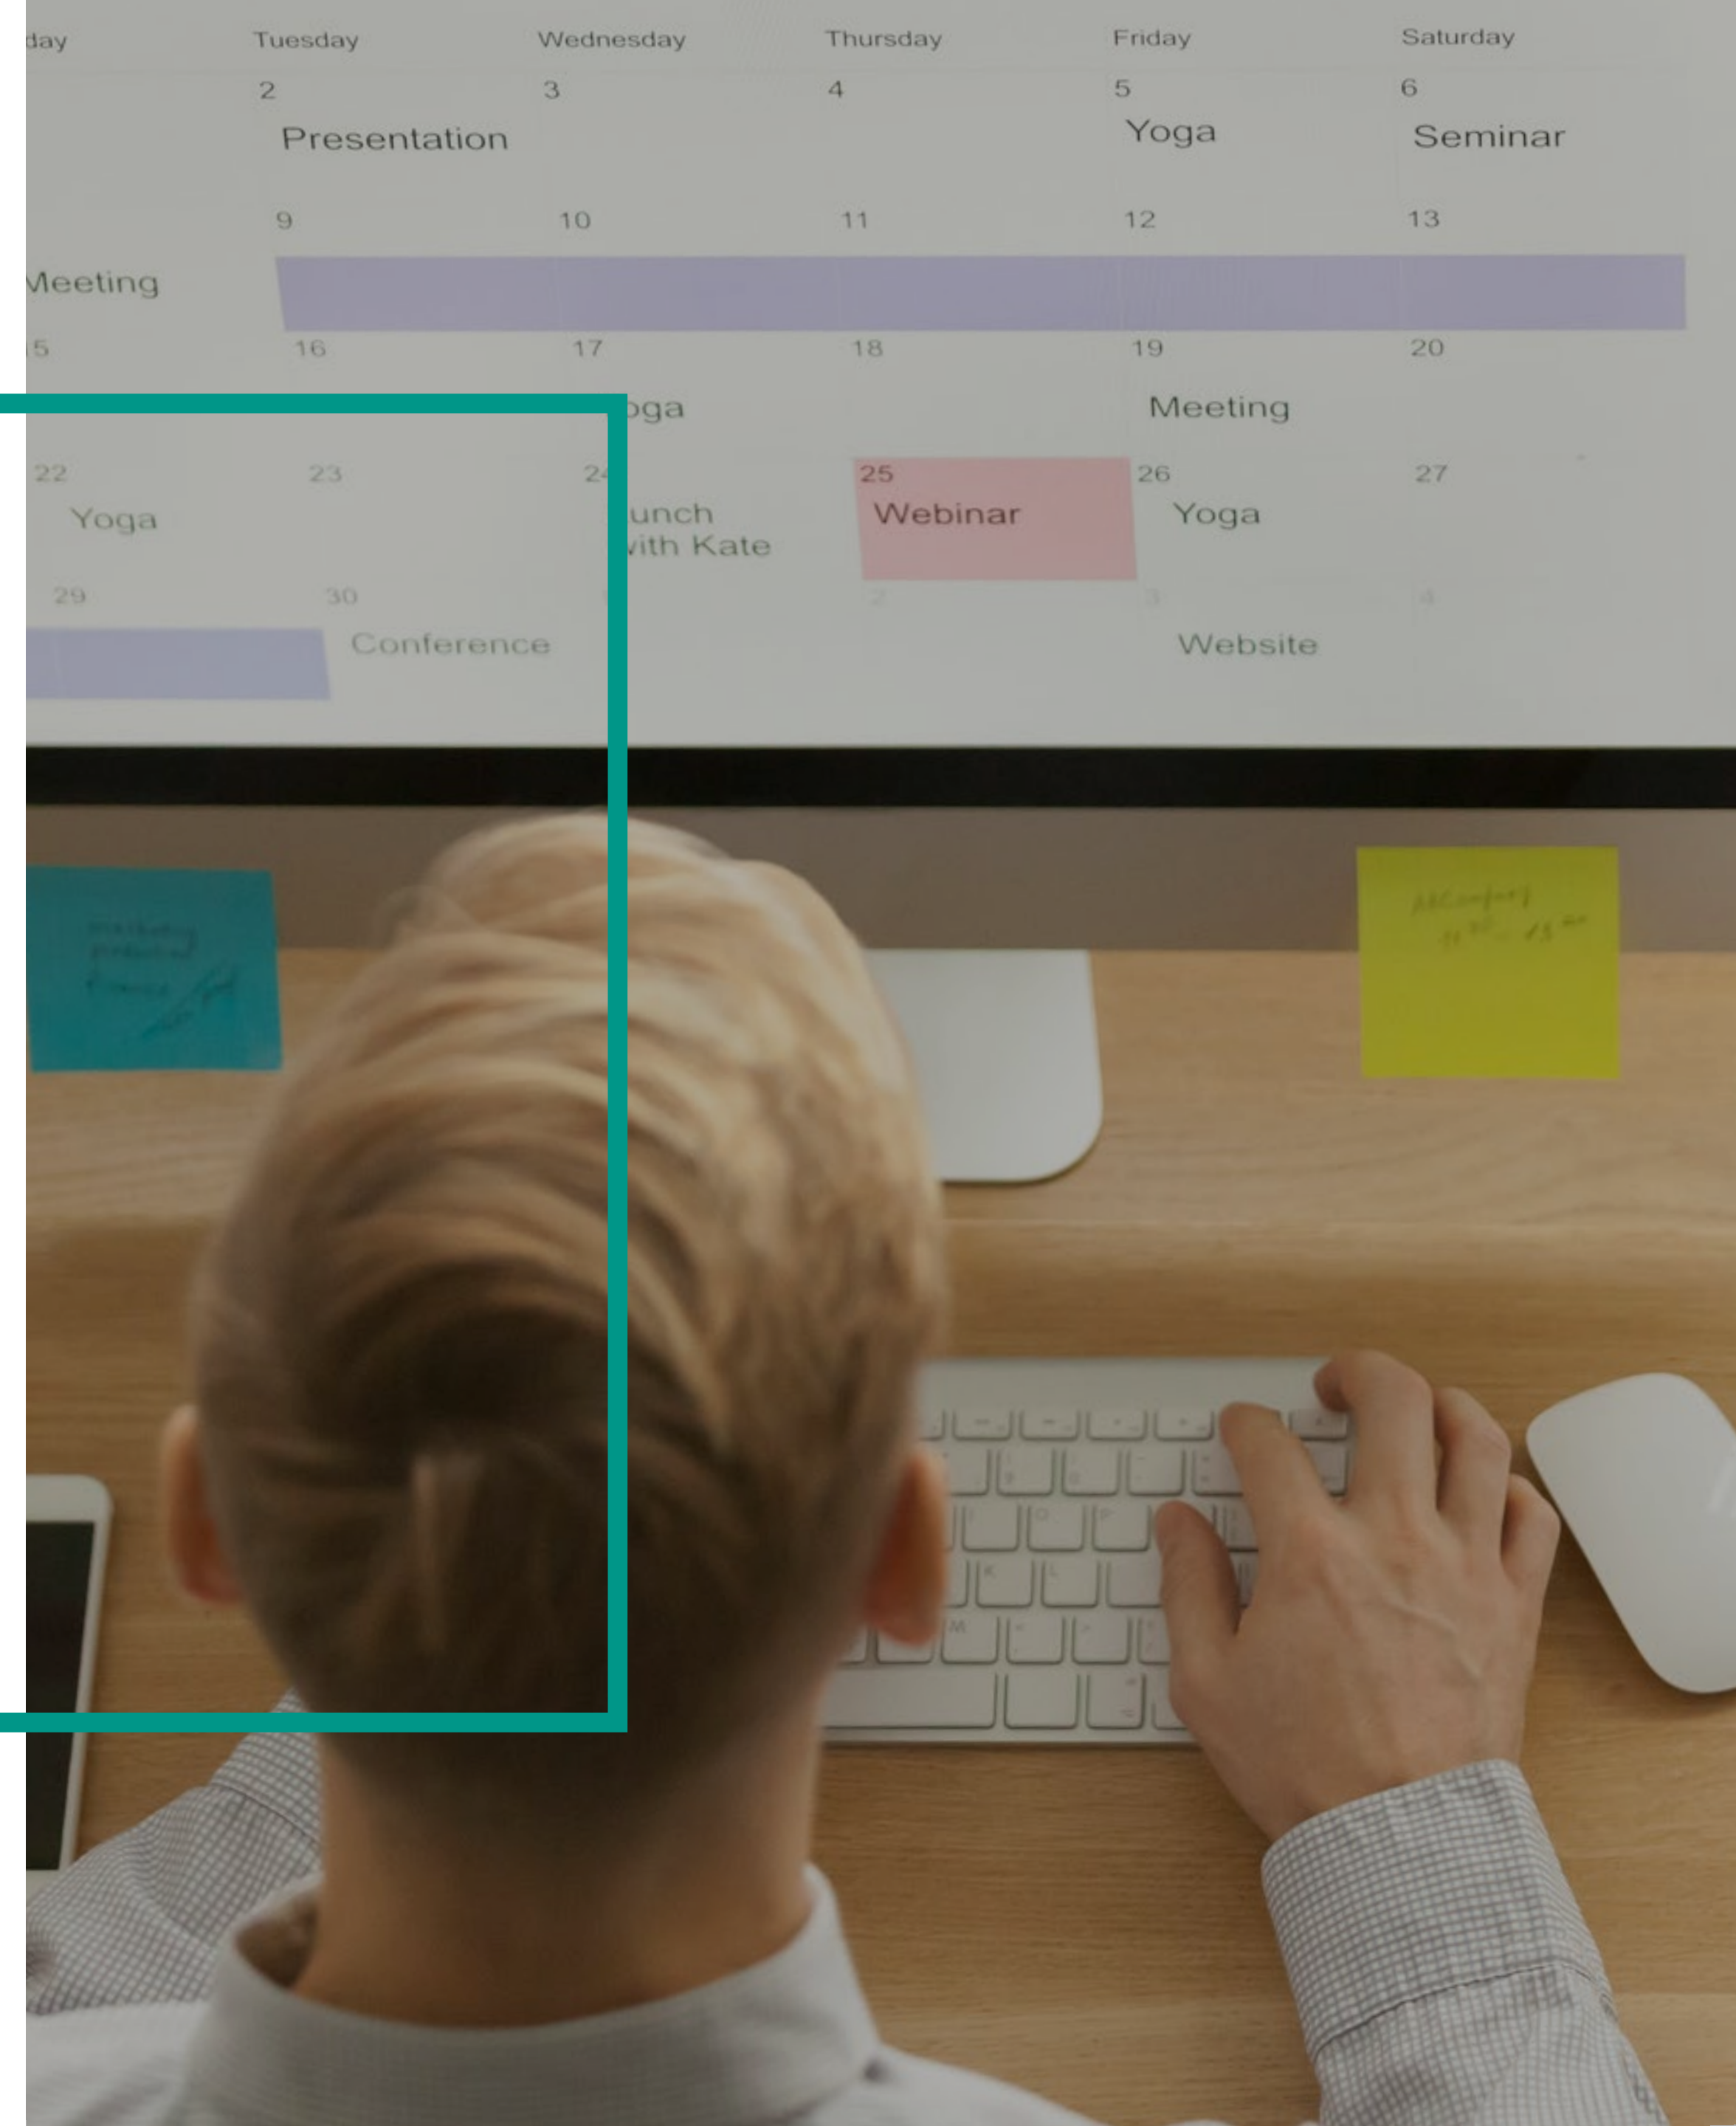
| day | Tuesday | Wednesday | Thursday | Friday | Saturday |
|---|---|---|---|---|---|
| | 2 Presentation | 3 | 4 | 5 Yoga | 6 Seminar |
| Meeting | 9 | 10 | 11 | 12 | 13 |
| 15 | 16 | 17 oga | 18 | 19 Meeting | 20 |
| 22 Yoga | 23 | 24 unch with Kate | 25 Webinar | 26 Yoga | 27 |
| 29 | 30 Conference | | | Website | |

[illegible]

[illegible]